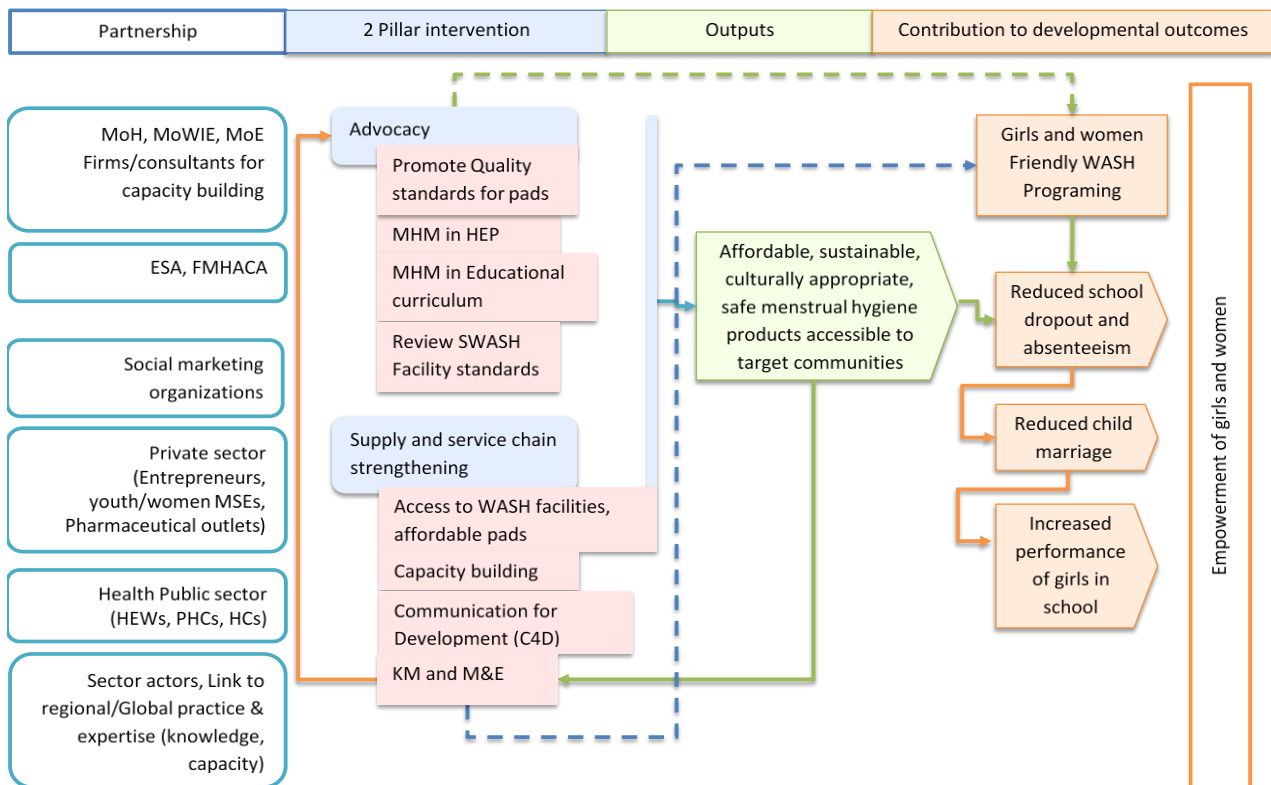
Partnership

2 Pillar intervention

Outputs

Contribution to developmental outcomes

MoH, MoWIE, MoE Firms/consultants for capacity building

ESA, FMHACA

Social marketing organizations

Private sector (Entrepreneurs, youth/women MSEs, Pharmaceutical outlets)

Health Public sector (HEWs, PHCs, HCs)

Sector actors, Link to regional/Global practice & expertise (knowledge, capacity)

Advocacy

Promote Quality standards for pads

MHM in HEP

MHM in Educational curriculum

Review SWASH Facility standards

Supply and service chain strengthening

Access to WASH facilities, affordable pads

Capacity building

Communication for Development (C4D)

KM and M&E

Affordable, sustainable, culturally appropriate, safe menstrual hygiene products accessible to target communities

Girls and women Friendly WASH Programing

Reduced school dropout and absenteeism

Reduced child marriage

Increased performance of girls in school

Empowerment of girls and women